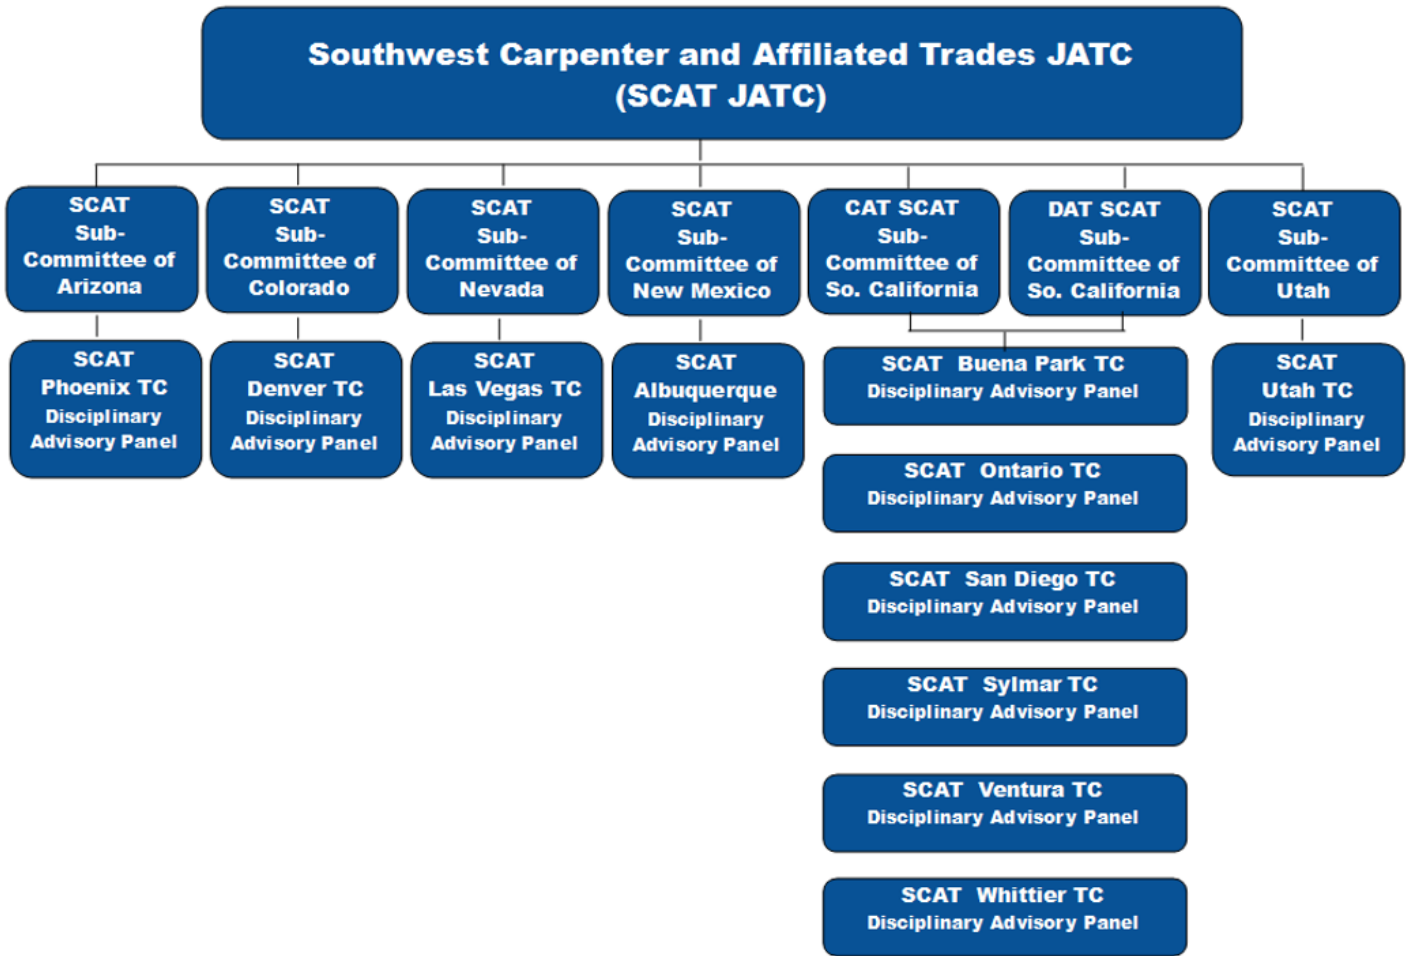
Southwest Carpenter and Affiliated Trades JATC
(SCAT JATC)

SCAT Sub-Committee of Arizona

SCAT Sub-Committee of Colorado

SCAT Sub-Committee of Nevada

SCAT Sub-Committee of New Mexico

CAT SCAT Sub-Committee of So. California

DAT SCAT Sub-Committee of So. California

SCAT Sub-Committee of Utah

SCAT Phoenix TC Disciplinary Advisory Panel

SCAT Denver TC Disciplinary Advisory Panel

SCAT Las Vegas TC Disciplinary Advisory Panel

SCAT Albuquerque Disciplinary Advisory Panel

SCAT Buena Park TC Disciplinary Advisory Panel

SCAT Ontario TC Disciplinary Advisory Panel

SCAT San Diego TC Disciplinary Advisory Panel

SCAT Sylmar TC Disciplinary Advisory Panel

SCAT Ventura TC Disciplinary Advisory Panel

SCAT Whittier TC Disciplinary Advisory Panel

SCAT Utah TC Disciplinary Advisory Panel